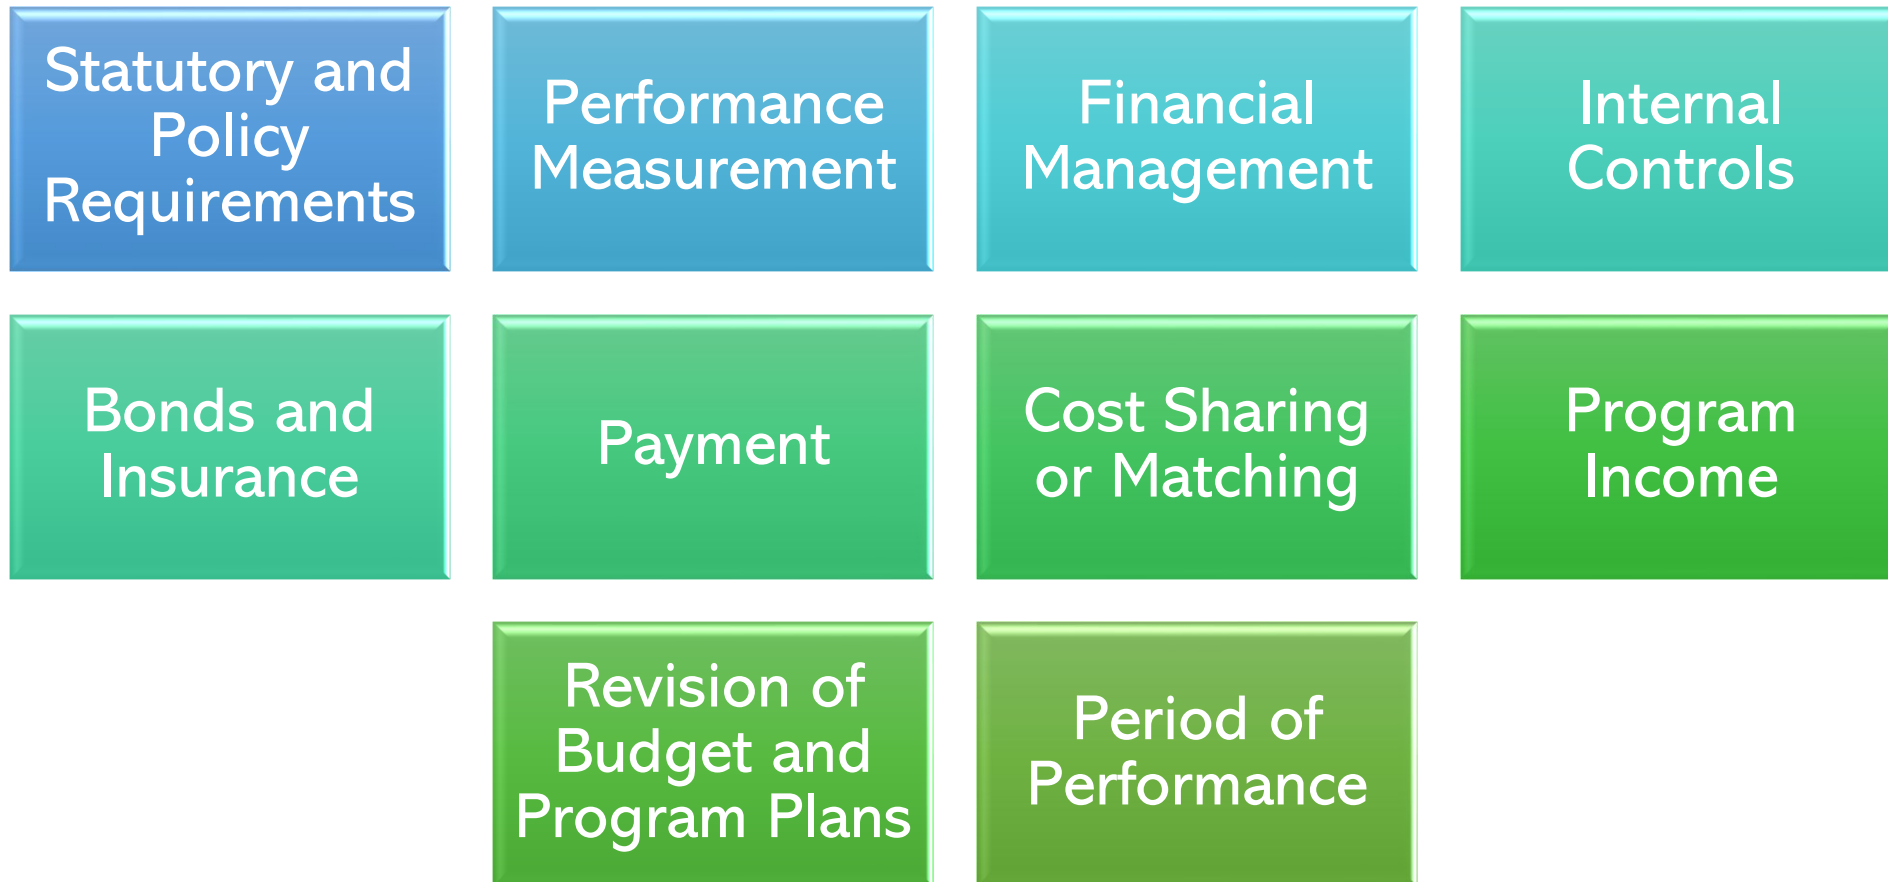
Statutory and Policy Requirements

Performance Measurement

Financial Management

Internal Controls

Bonds and Insurance

Payment

Cost Sharing or Matching

Program Income

Revision of Budget and Program Plans

Period of Performance